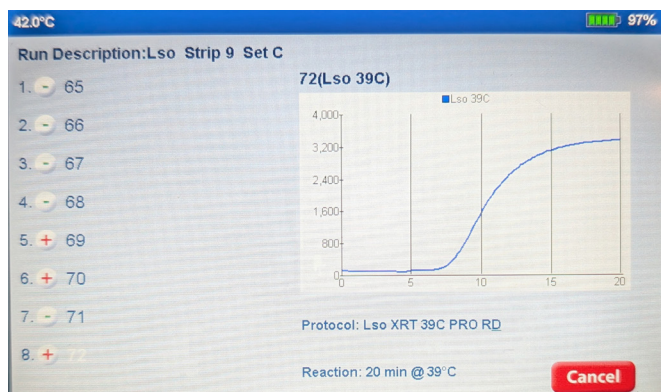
42.0°C

97%

Run Description:Lso Strip 9 Set C

1. - 65

2. - 66

3. - 67

4. - 68

5. + 69

6. + 70

7. - 71

8. + 72

72(Lso 39C)

Lso 39C

4,000

3,200

2,400

1,600

800

0

0

5

10

15

20

Protocol: Lso XRT 39C PRO RD

Reaction: 20 min @ 39°C

Cancel